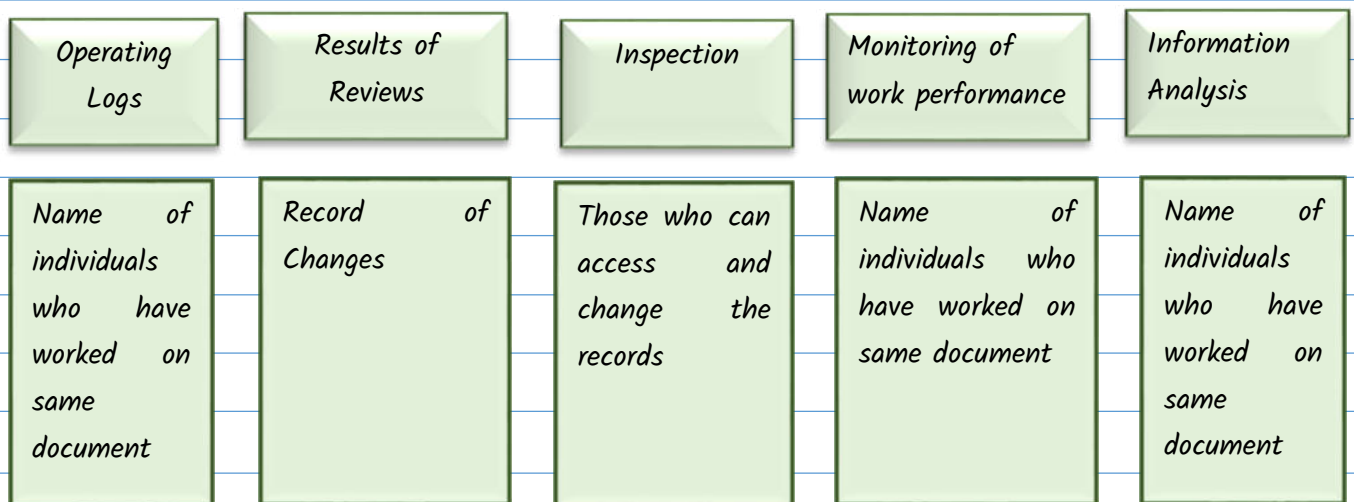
Operating Logs

Name of individuals who have worked on same document

Results of Reviews

Record of Changes

Inspection

Those who can access and change the records

Monitoring of work performance

Name of individuals who have worked on same document

Information Analysis

Name of individuals who have worked on same document